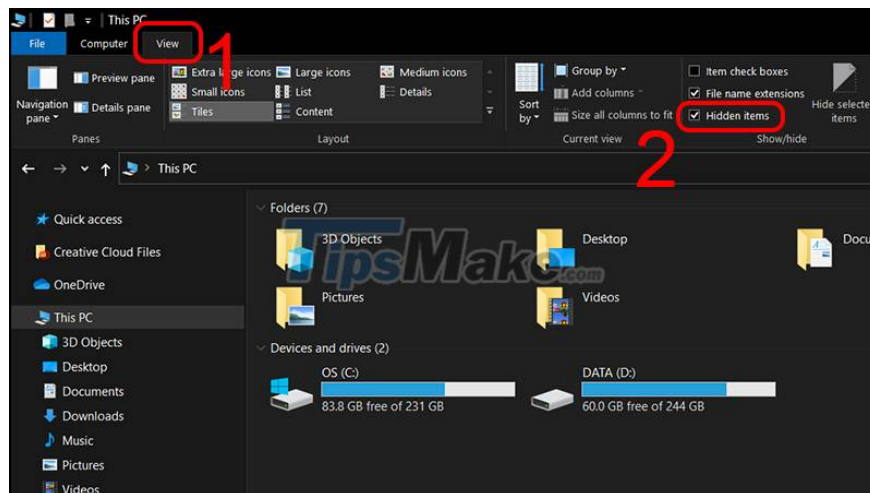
This PC

File Computer View 1

Preview pane
Navigation pane
Details pane
Panes

Extra large icons Large icons Medium icons
Small icons List Details
Tiles Content
Layout

Sort by
Group by
Add columns
Size all columns to fit
Current view

Item check boxes
File name extensions
Hidden items
Show/hide

Hide selected items

2

This PC

Quick access
Creative Cloud Files
OneDrive
This PC
3D Objects
Desktop
Documents
Downloads
Music
Pictures
Videos

Folders (7)
3D Objects
Desktop
Docu
Pictures
Videos

Devices and drives (2)
OS (C:)
83.8 GB free of 231 GB
DATA (D:)
60.0 GB free of 244 GB

TipsMake.com